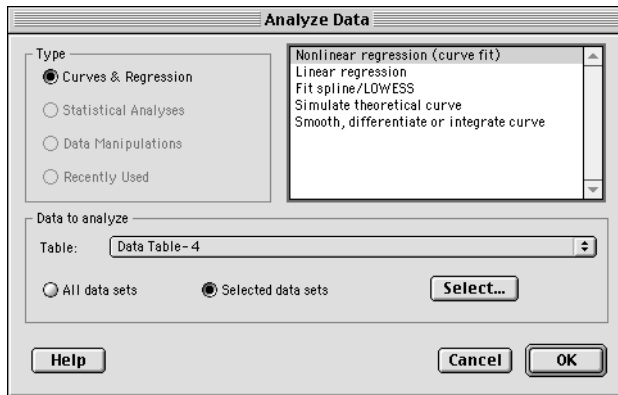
Analyze Data

Type
Curves & Regression
Statistical Analyses
Data Manipulations
Recently Used

Nonlinear regression (curve fit)
Linear regression
Fit spline/LOWESS
Simulate theoretical curve
Smooth, differentiate or integrate curve

Data to analyze
Table: Data Table-4
All data sets
Selected data sets
Select...

Help
Cancel
OK